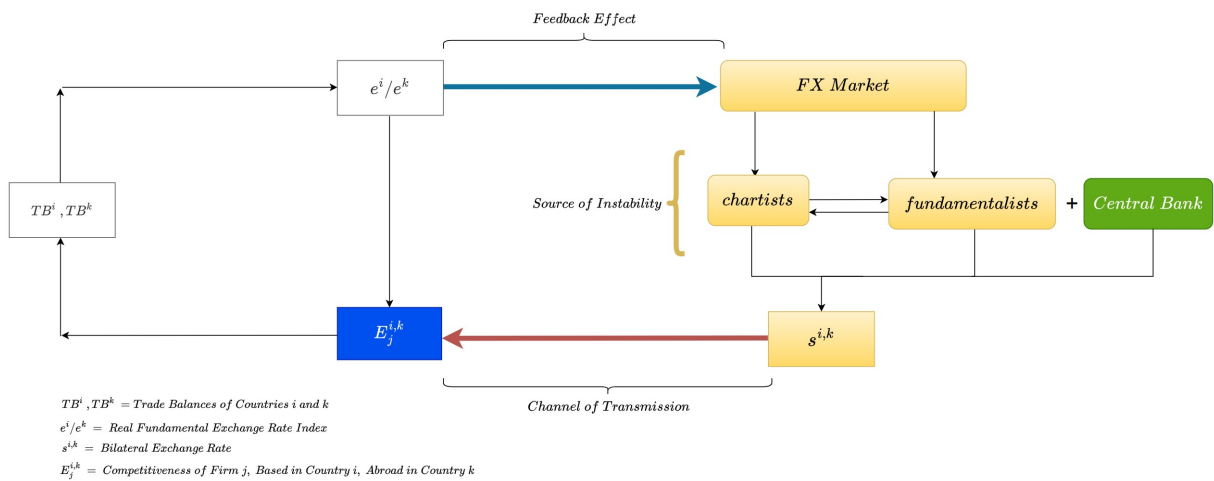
Feedback Effect

$e^i/e^k$

FX Market

$TB^i, TB^k$

Source of Instability

chartists

fundamentalists

+

Central Bank

$E_j^{i,k}$

$s^{i,k}$

Channel of Transmission

$TB^i, TB^k$ = Trade Balances of Countries i and k

$e^i/e^k$ = Real Fundamental Exchange Rate Index

$s^{i,k}$ = Bilateral Exchange Rate

$E_j^{i,k}$ = Competitiveness of Firm j, Based in Country i, Abroad in Country k